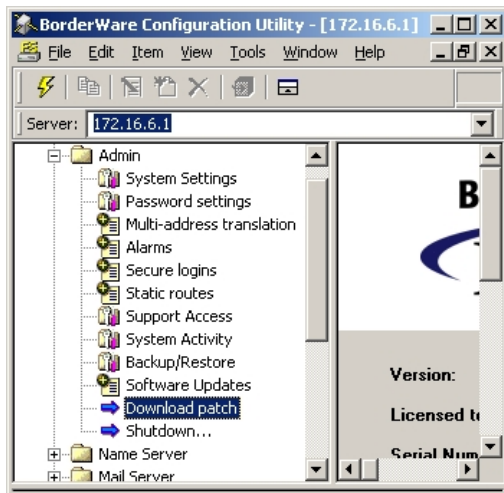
BorderWare Configuration Utility - [172.16.6.1]

File Edit Item View Tools Window Help

Server: 172.16.6.1

Admin
System Settings
Password settings
Multi-address translation
Alarms
Secure logins
Static routes
Support Access
System Activity
Backup/Restore
Software Updates
Download patch
Shutdown...
Name Server
Mail Server

B

Version:

Licensed t

Serial Num